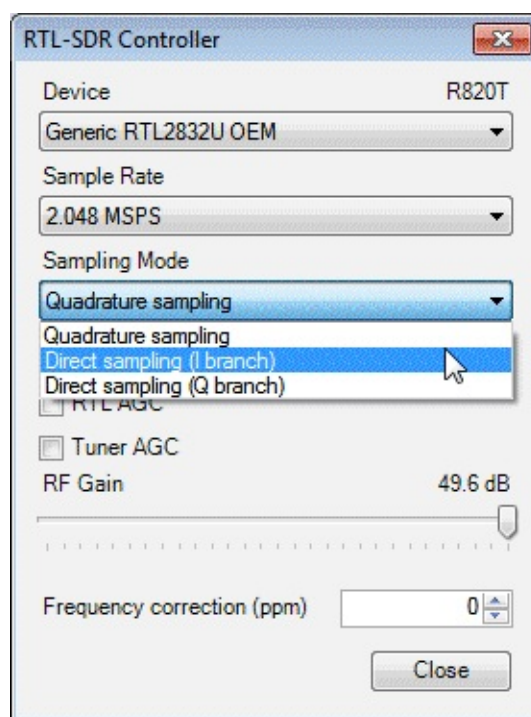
RTL-SDR Controller

Device R820T

Generic RTL2832U OEM

Sample Rate

2.048 MSPS

Sampling Mode

Quadrature sampling

Quadrature sampling
Direct sampling (I branch)
Direct sampling (Q branch)

RTL AGC

Tuner AGC

RF Gain 49.6 dB

Frequency correction (ppm) 0

Close